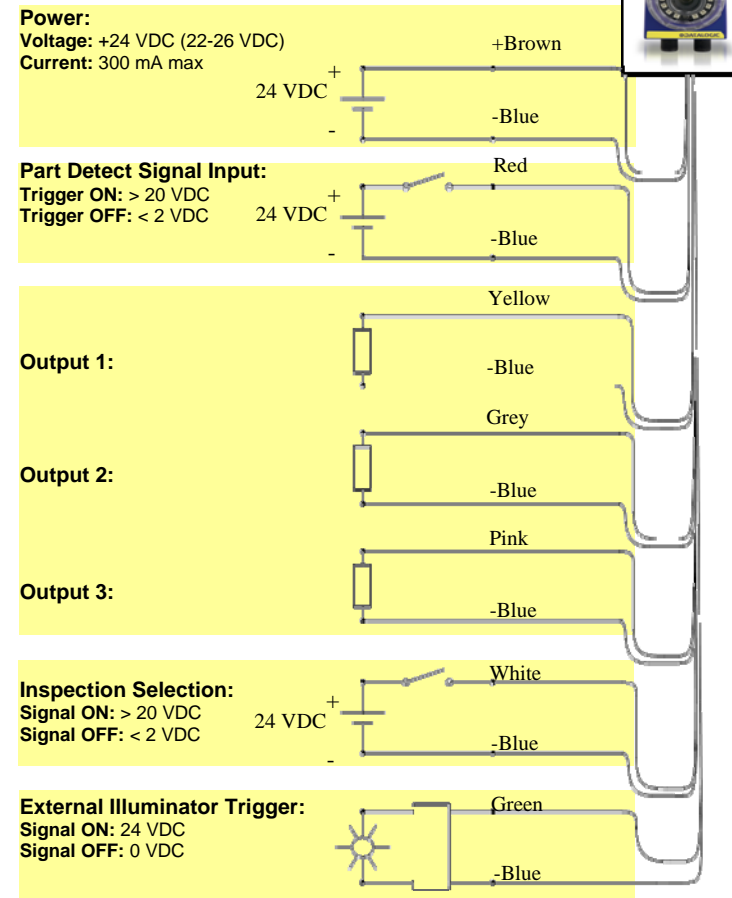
**Power:**
**Voltage:** +24 VDC (22-26 VDC)
**Current:** 300 mA max

24 VDC + -
+Brown
-Blue

**Part Detect Signal Input:**
**Trigger ON:** > 20 VDC
**Trigger OFF:** < 2 VDC

24 VDC + -
Red
-Blue

**Output 1:**
Yellow
-Blue

**Output 2:**
Grey
-Blue

**Output 3:**
Pink
-Blue

**Inspection Selection:**
**Signal ON:** > 20 VDC
**Signal OFF:** < 2 VDC

24 VDC + -
White
-Blue

**External Illuminator Trigger:**
**Signal ON:** 24 VDC
**Signal OFF:** 0 VDC

Green
-Blue